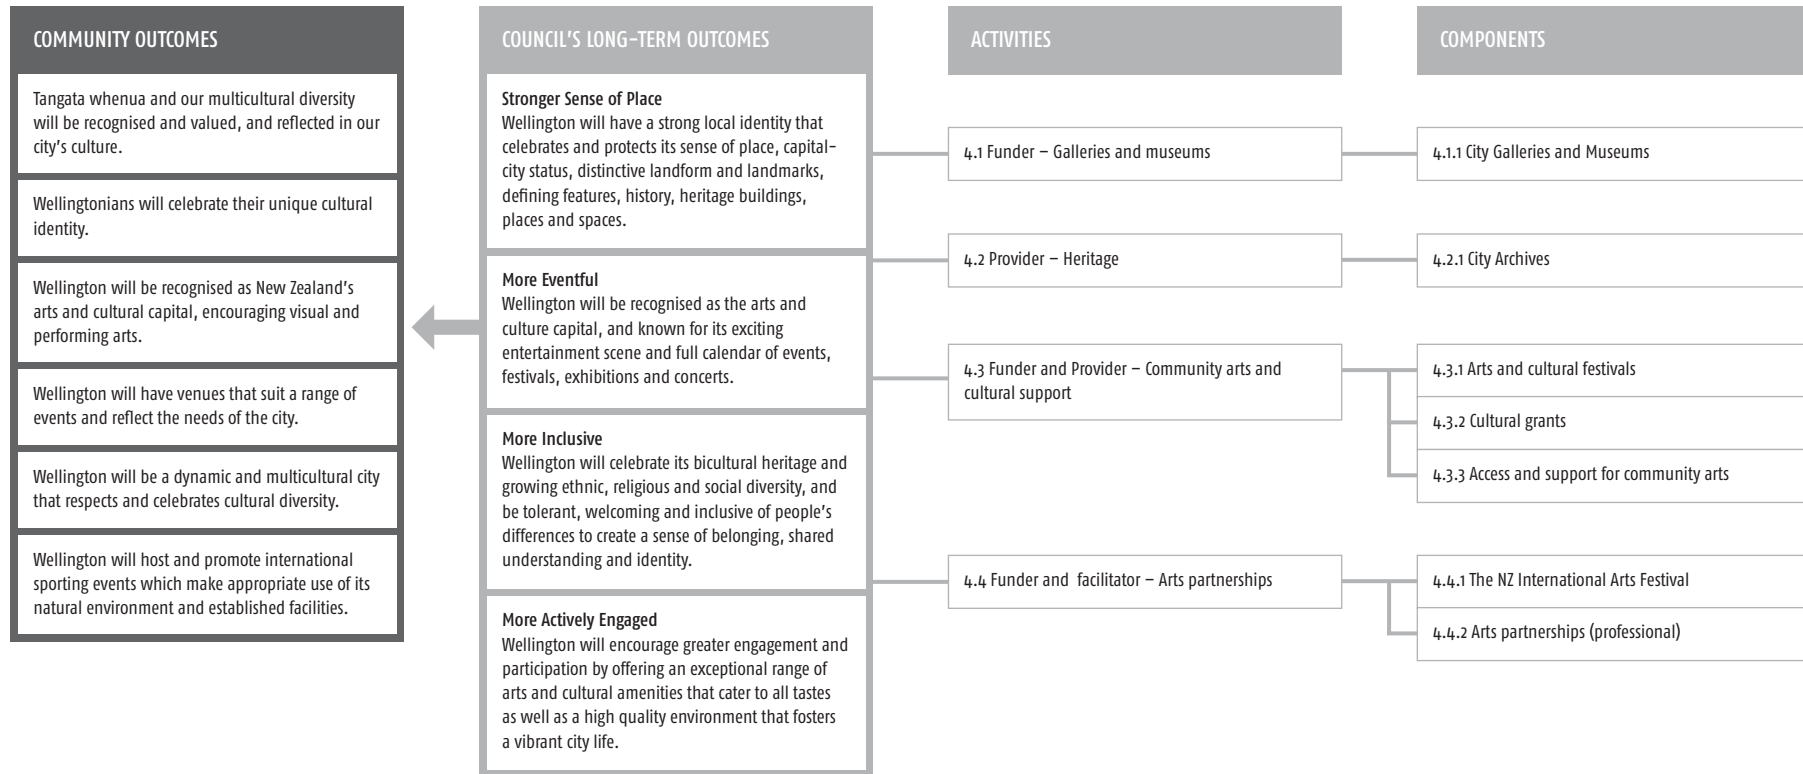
COMMUNITY OUTCOMES

Tangata whenua and our multicultural diversity will be recognised and valued, and reflected in our city's culture.

Wellingtonians will celebrate their unique cultural identity.

Wellington will be recognised as New Zealand's arts and cultural capital, encouraging visual and performing arts.

Wellington will have venues that suit a range of events and reflect the needs of the city.

Wellington will be a dynamic and multicultural city that respects and celebrates cultural diversity.

Wellington will host and promote international sporting events which make appropriate use of its natural environment and established facilities.

COUNCIL'S LONG-TERM OUTCOMES

Stronger Sense of Place
Wellington will have a strong local identity that celebrates and protects its sense of place, capital-city status, distinctive landform and landmarks, defining features, history, heritage buildings, places and spaces.

More Eventful
Wellington will be recognised as the arts and culture capital, and known for its exciting entertainment scene and full calendar of events, festivals, exhibitions and concerts.

More Inclusive
Wellington will celebrate its bicultural heritage and growing ethnic, religious and social diversity, and be tolerant, welcoming and inclusive of people's differences to create a sense of belonging, shared understanding and identity.

More Actively Engaged
Wellington will encourage greater engagement and participation by offering an exceptional range of arts and cultural amenities that cater to all tastes as well as a high quality environment that fosters a vibrant city life.

ACTIVITIES

4.1 Funder – Galleries and museums

4.2 Provider – Heritage

4.3 Funder and Provider – Community arts and cultural support

4.4 Funder and facilitator – Arts partnerships

COMPONENTS

4.1.1 City Galleries and Museums

4.2.1 City Archives

4.3.1 Arts and cultural festivals

4.3.2 Cultural grants

4.3.3 Access and support for community arts

4.4.1 The NZ International Arts Festival

4.4.2 Arts partnerships (professional)